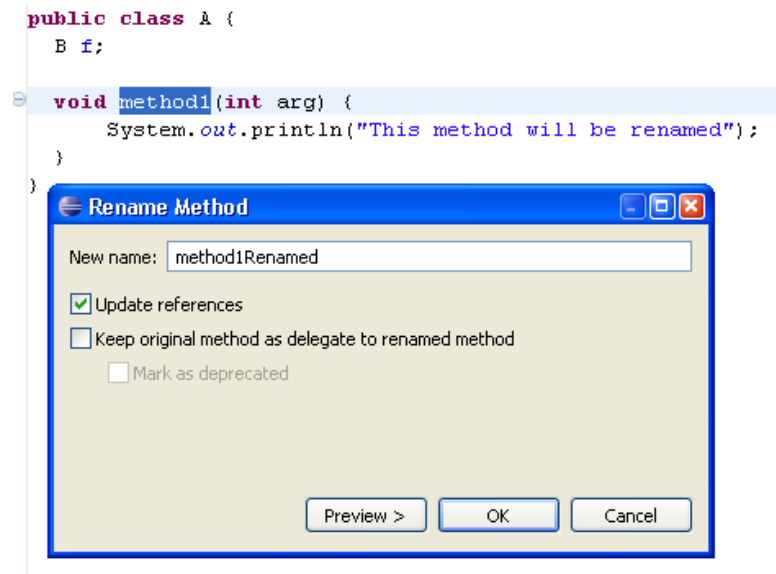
public class A {
  B f;

  void method1(int arg) {
      System.out.println("This method will be renamed");
  }
}

Rename Method

New name: method1Renamed

Update references

Keep original method as delegate to renamed method

Mark as deprecated

Preview >

OK

Cancel